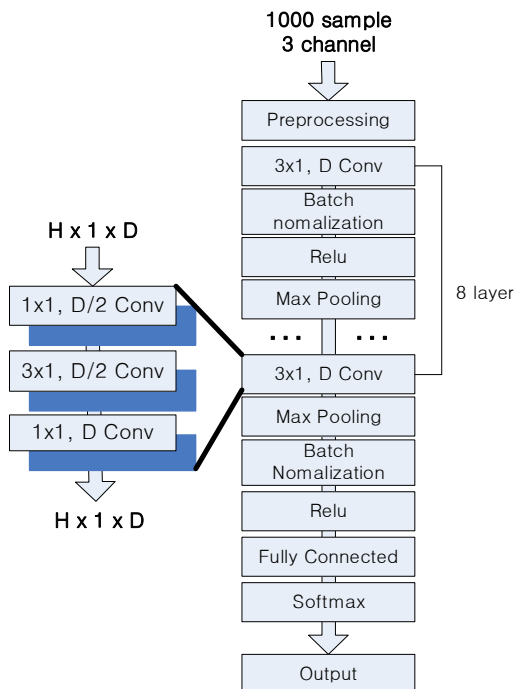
1000 sample
3 channel

Preprocessing

3x1, D Conv

Batch nomalization

Relu

Max Pooling

...

...

8 layer

3x1, D Conv

Max Pooling

Batch Nomalization

Relu

Fully Connected

Softmax

Output

H x 1 x D

1x1, D/2 Conv

3x1, D/2 Conv

1x1, D Conv

H x 1 x D